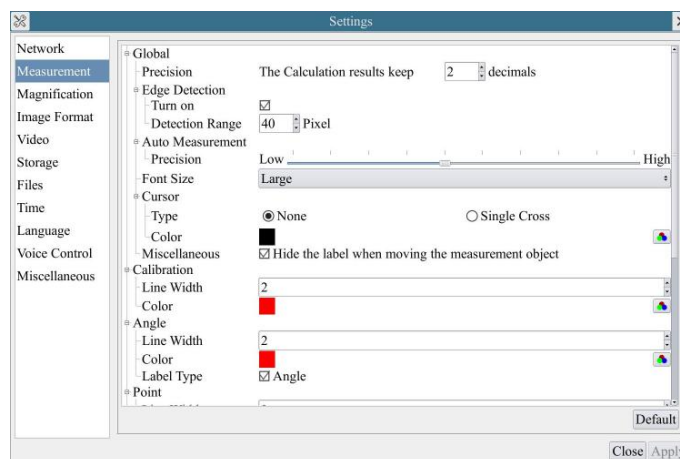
Settings

Network
Measurement
Magnification
Image Format
Video
Storage
Files
Time
Language
Voice Control
Miscellaneous

Global
Precision The Calculation results keep 2 decimals
Edge Detection
Turn on ☑
Detection Range 40 Pixel
Auto Measurement
Precision Low High
Font Size Large
Cursor
Type ◉ None ○ Single Cross
Color
Miscellaneous ☑ Hide the label when moving the measurement object
Calibration
Line Width 2
Color
Angle
Line Width 2
Color
Label Type ☑ Angle
Point
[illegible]

Default
Close Apply